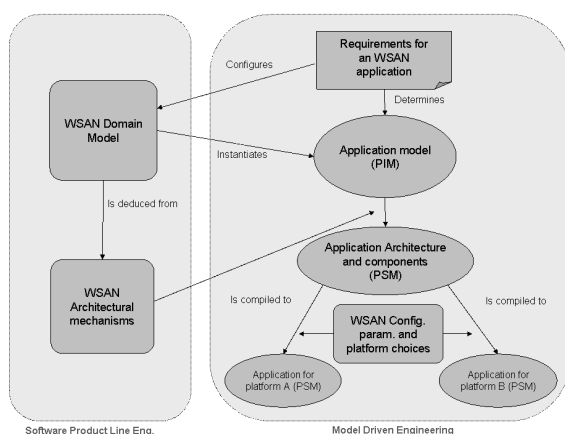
Requirements for an WSAN application

Configures

WSAN Domain Model

Determines

Instantiates

Application model (PIM)

Is deduced from

Application Architecture and components (PSM)

WSAN Architectural mechanisms

Is compiled to

Is compiled to

WSAN Config. param. and platform choices

Application for platform A (PSM)

Application for platform B (PSM)

Software Product Line Eng.

Model Driven Engineering